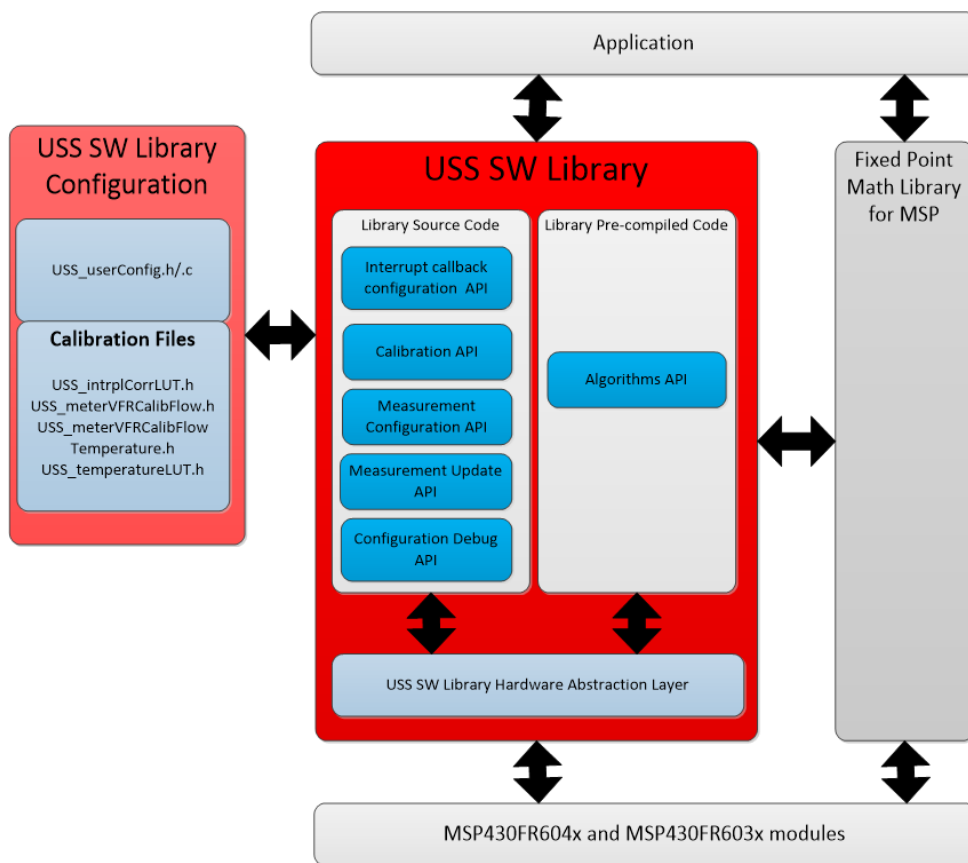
Application

USS SW Library Configuration

USS_userConfig.h/.c

Calibration Files

USS_intrplCorrLUT.h
USS_meterVFRCalibFlow.h
USS_meterVFRCalibFlow Temperature.h
USS_temperatureLUT.h

USS SW Library

Library Source Code

Interrupt callback configuration API

Calibration API

Measurement Configuration API

Measurement Update API

Configuration Debug API

Library Pre-compiled Code

Algorithms API

USS SW Library Hardware Abstraction Layer

Fixed Point Math Library for MSP

MSP430FR604x and MSP430FR603x modules